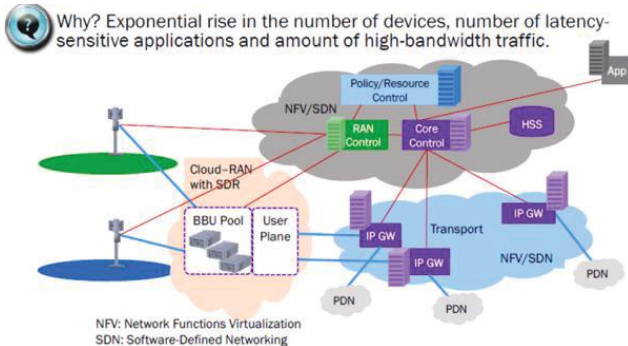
Why? Exponential rise in the number of devices, number of latency-sensitive applications and amount of high-bandwidth traffic.

Policy/Resource Control

NFV/SDN

App

RAN Control

Core Control

HSS

Cloud-RAN with SDR

BBU Pool

User Plane

IP GW

Transport

IP GW

IP GW

NFV/SDN

PDN

PDN

PDN

NFV: Network Functions Virtualization
SDN: Software-Defined Networking